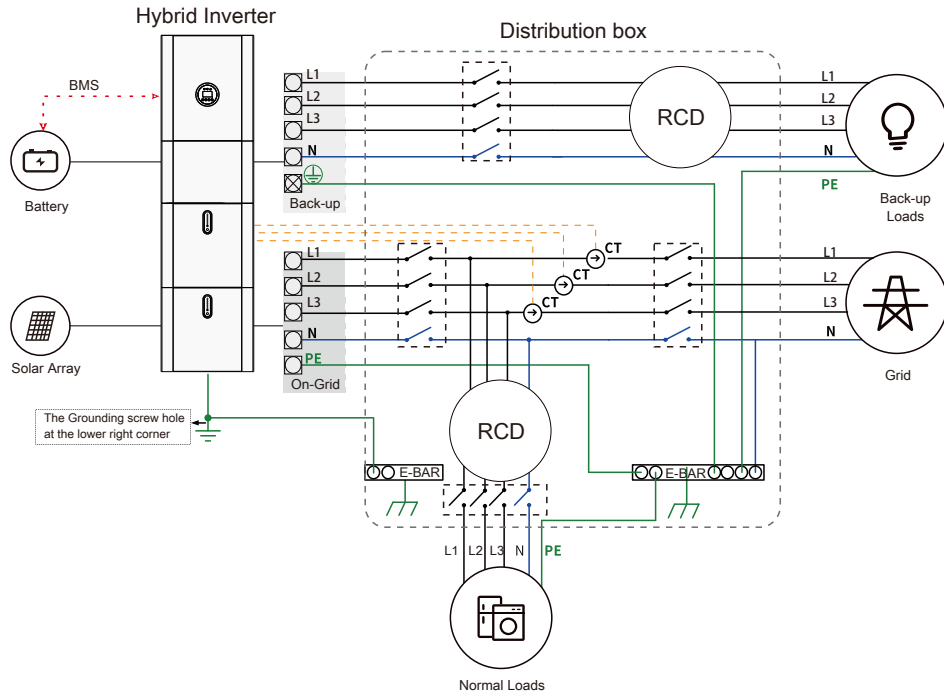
Hybrid Inverter

Distribution box

BMS

Battery

L1
L2
L3
N
Back-up

RCD

L1
L2
L3
N
PE

Back-up Loads

L1
L2
L3
N
PE
On-Grid

CT
CT
CT

L1
L2
L3
N

Grid

Solar Array

The Grounding screw hole at the lower right corner

RCD

E-BAR

E-BAR

L1 L2 L3 N PE

Normal Loads